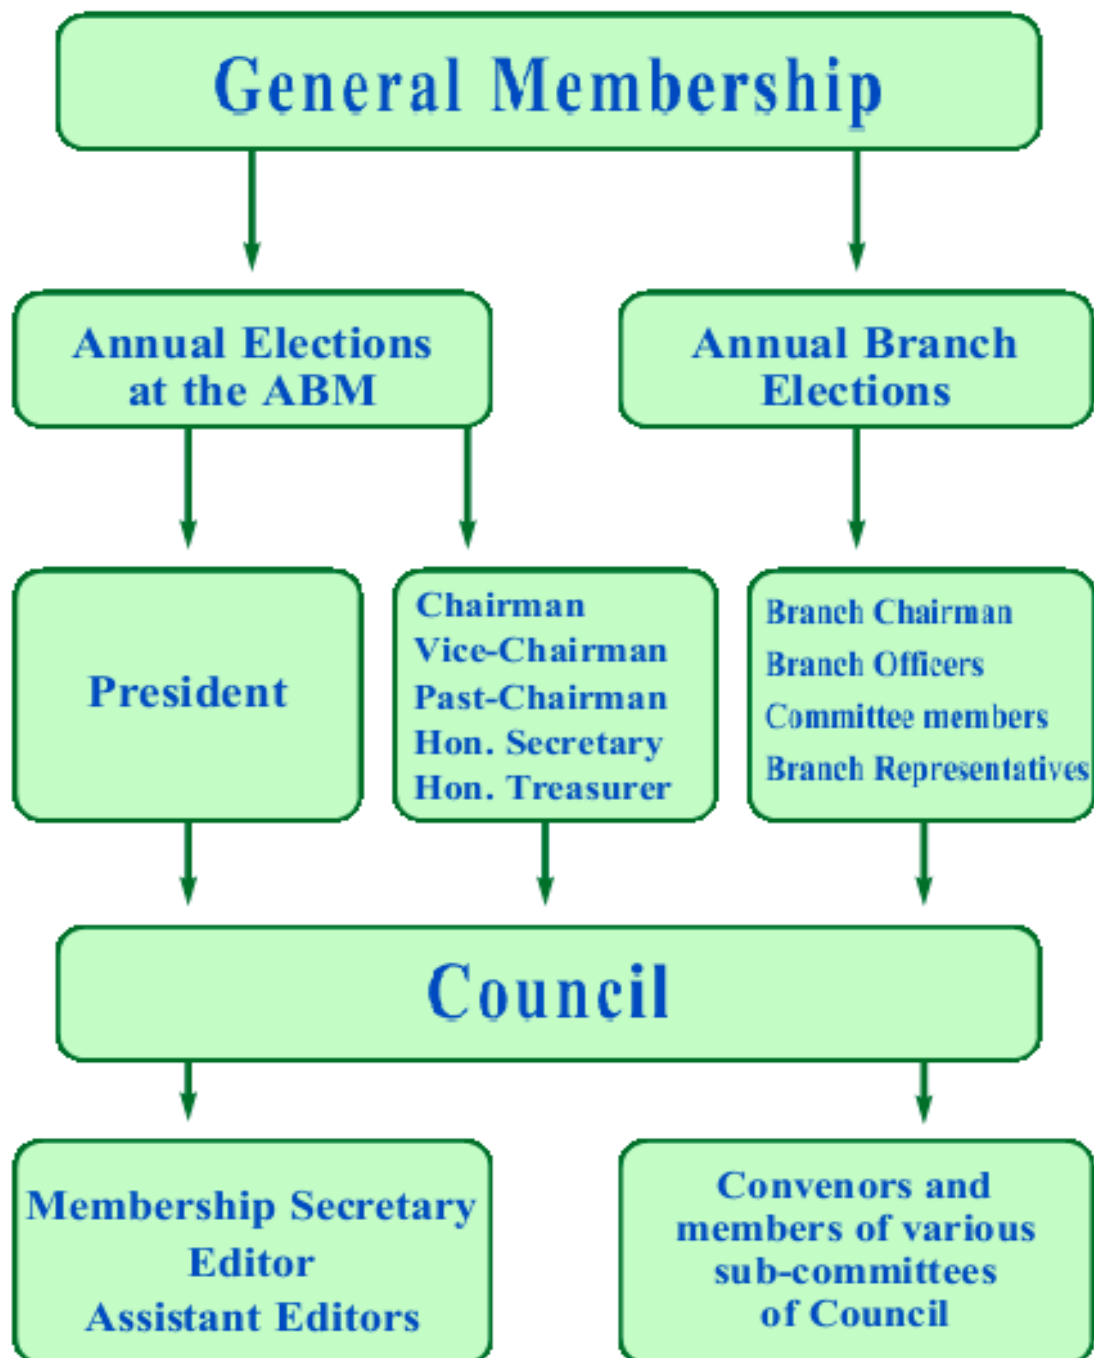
General Membership

Annual Elections at the ABM

Annual Branch Elections

President

Chairman
Vice-Chairman
Past-Chairman
Hon. Secretary
Hon. Treasurer

Branch Chairman
Branch Officers
Committee members
Branch Representatives

Council

Membership Secretary
Editor
Assistant Editors

Convenors and members of various sub-committees of Council